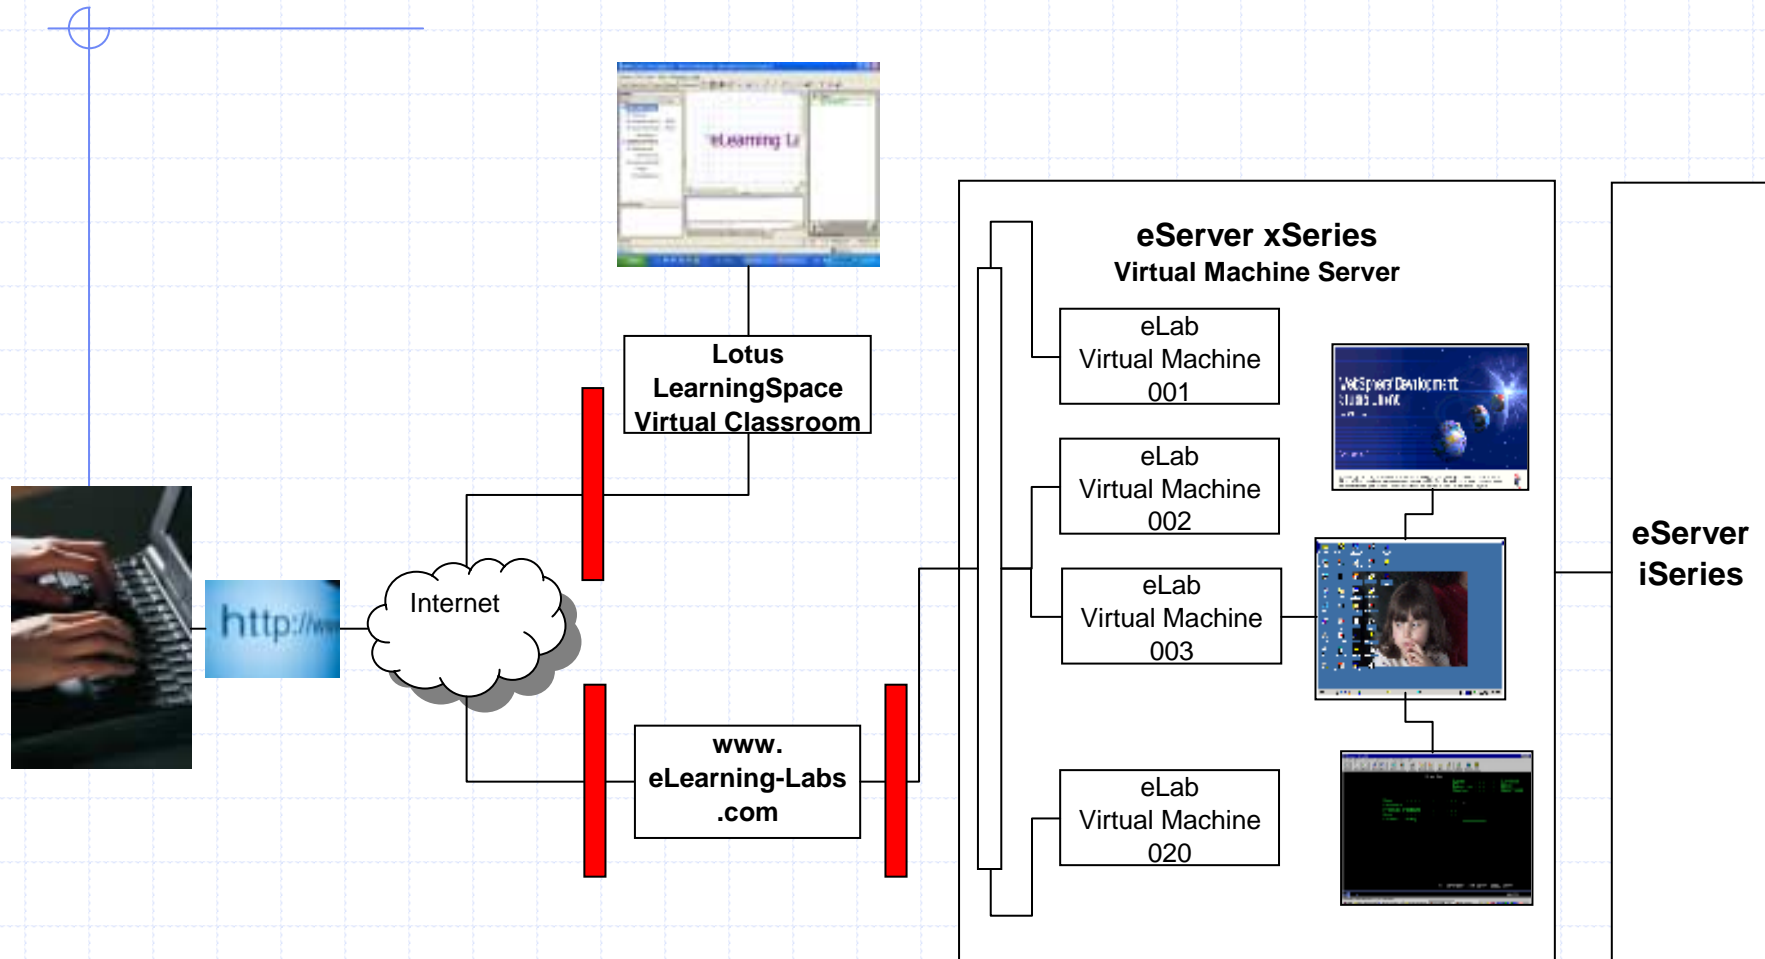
eLearning La

Lotus LearningSpace Virtual Classroom

eServer xSeries
Virtual Machine Server

eLab Virtual Machine 001

eLab Virtual Machine 002

eLab Virtual Machine 003

eLab Virtual Machine 020

WebSphere Development Studio Client

eServer iSeries

http://ww

Internet

www. eLearning-Labs .com